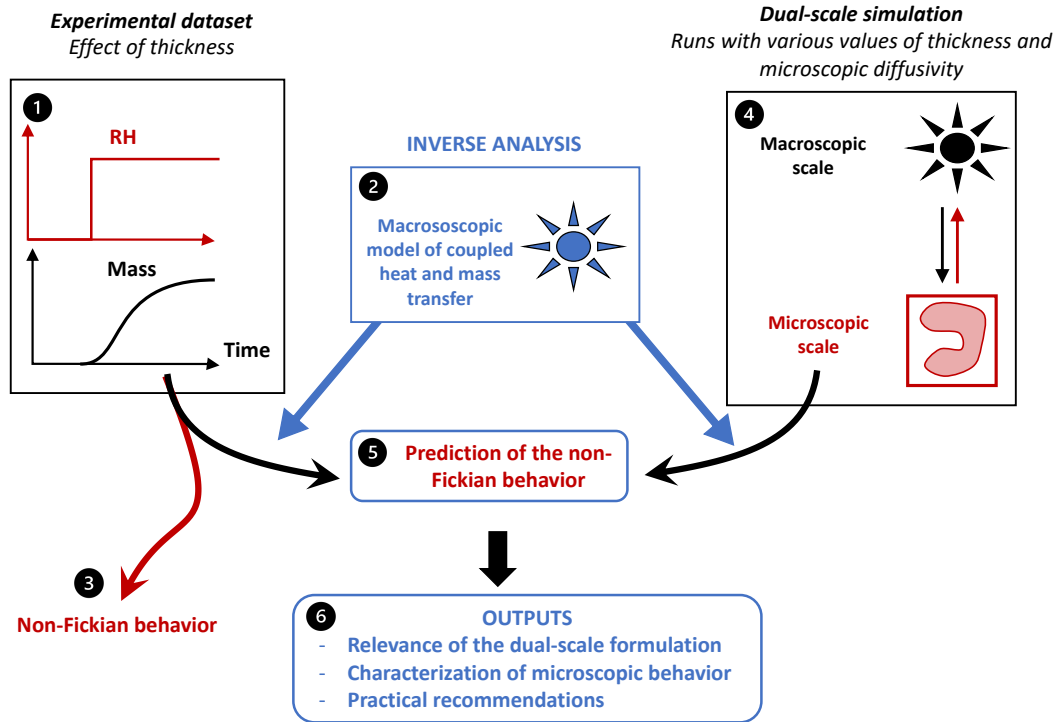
**Experimental dataset**
*Effect of thickness*

1

RH

Mass

Time

INVERSE ANALYSIS

2

Macrososcopic model of coupled heat and mass transfer

**Dual-scale simulation**
*Runs with various values of thickness and microscopic diffusivity*

4

Macroscopic scale

Microscopic scale

5 Prediction of the non-Fickian behavior

3

Non-Fickian behavior

6 OUTPUTS
- Relevance of the dual-scale formulation
- Characterization of microscopic behavior
- Practical recommendations